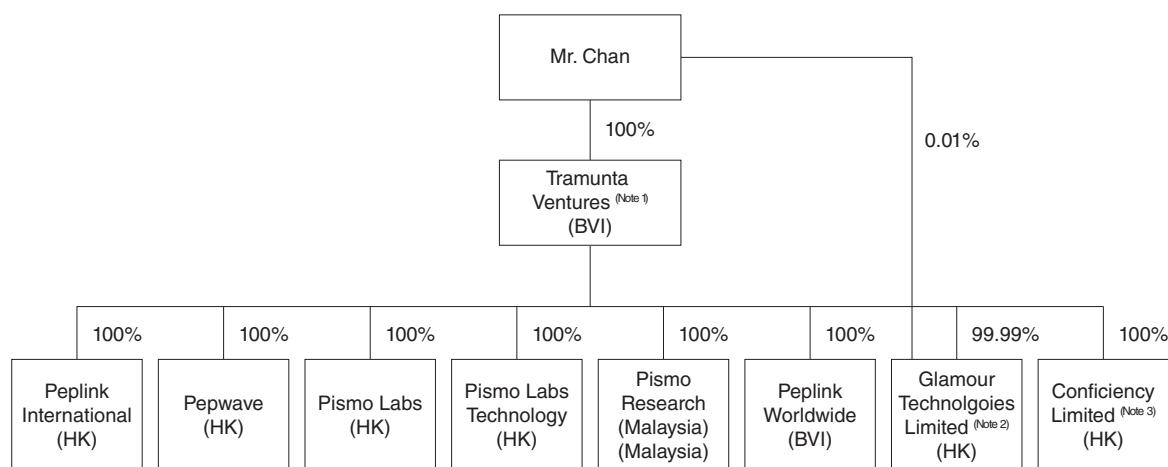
Mr. Chan

100%

0.01%

Tramunta Ventures (Note 1) (BVI)

100%

100%

100%

100%

100%

100%

99.99%

100%

Peplink International (HK)

Pepwave (HK)

Pismo Labs (HK)

Pismo Labs Technology (HK)

Pismo Research (Malaysia) (Malaysia)

Peplink Worldwide (BVI)

Glamour Technolgoies Limited (Note 2) (HK)

Conficiency Limited (Note 3) (HK)